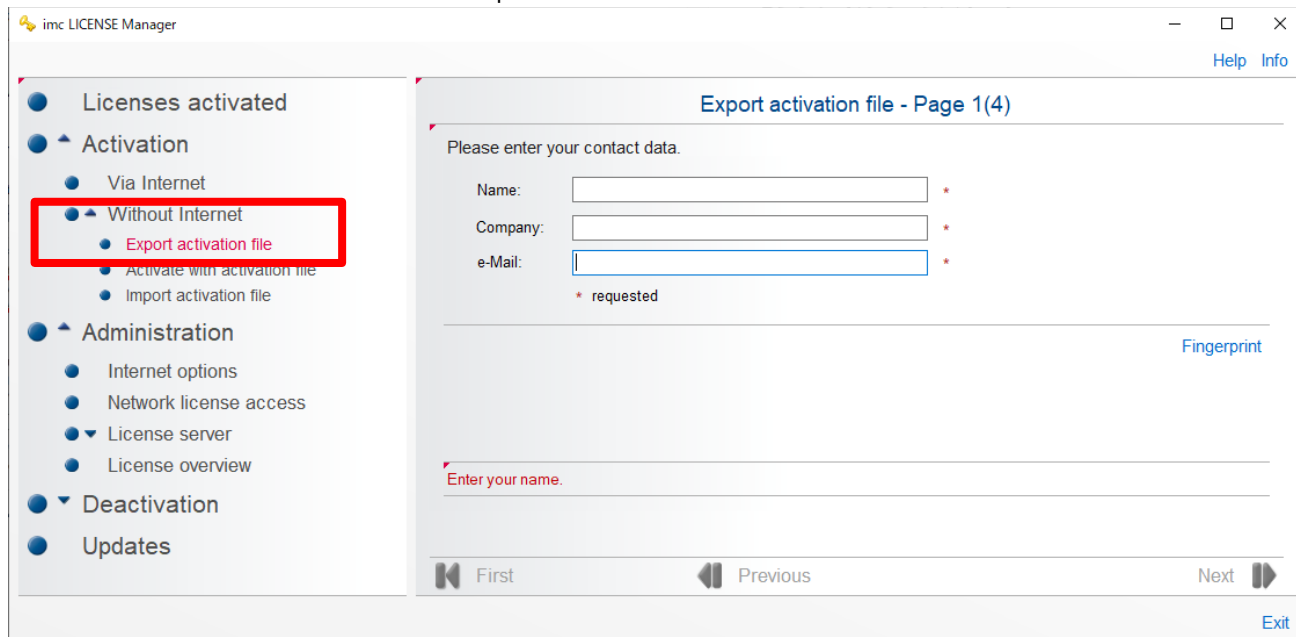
imc LICENSE Manager

Help Info

Licenses activated
Activation
Via Internet
Without Internet
Export activation file
Activate with activation file
Import activation file
Administration
Internet options
Network license access
License server
License overview
Deactivation
Updates

Export activation file - Page 1(4)

Please enter your contact data.

Name: *
Company: *
e-Mail: *

* requested

Fingerprint

Enter your name.

First Previous Next

Exit